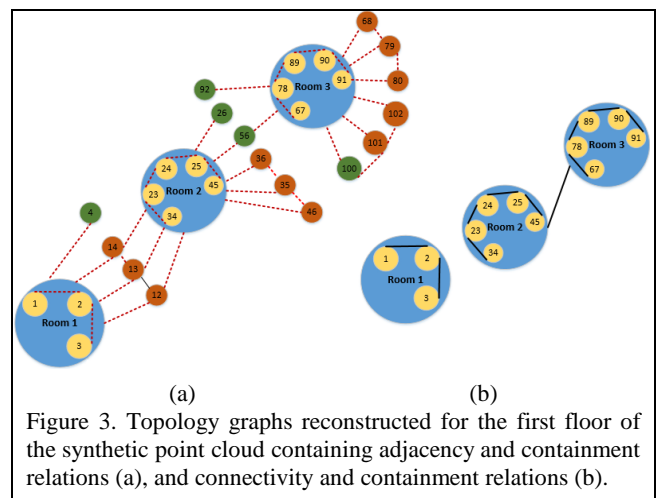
68
79
89
90
91
80
92
78
Room 3
67
26
102
56
101
36
100
24
25
Room 2
45
23
35
34
46
4
14
13
1
2
12
Room 1
3

89
90
78
Room 3
91
67
24
25
23
Room 2
45
34
1
2
Room 1
3

(a)
(b)

Figure 3. Topology graphs reconstructed for the first floor of the synthetic point cloud containing adjacency and containment relations (a), and connectivity and containment relations (b).